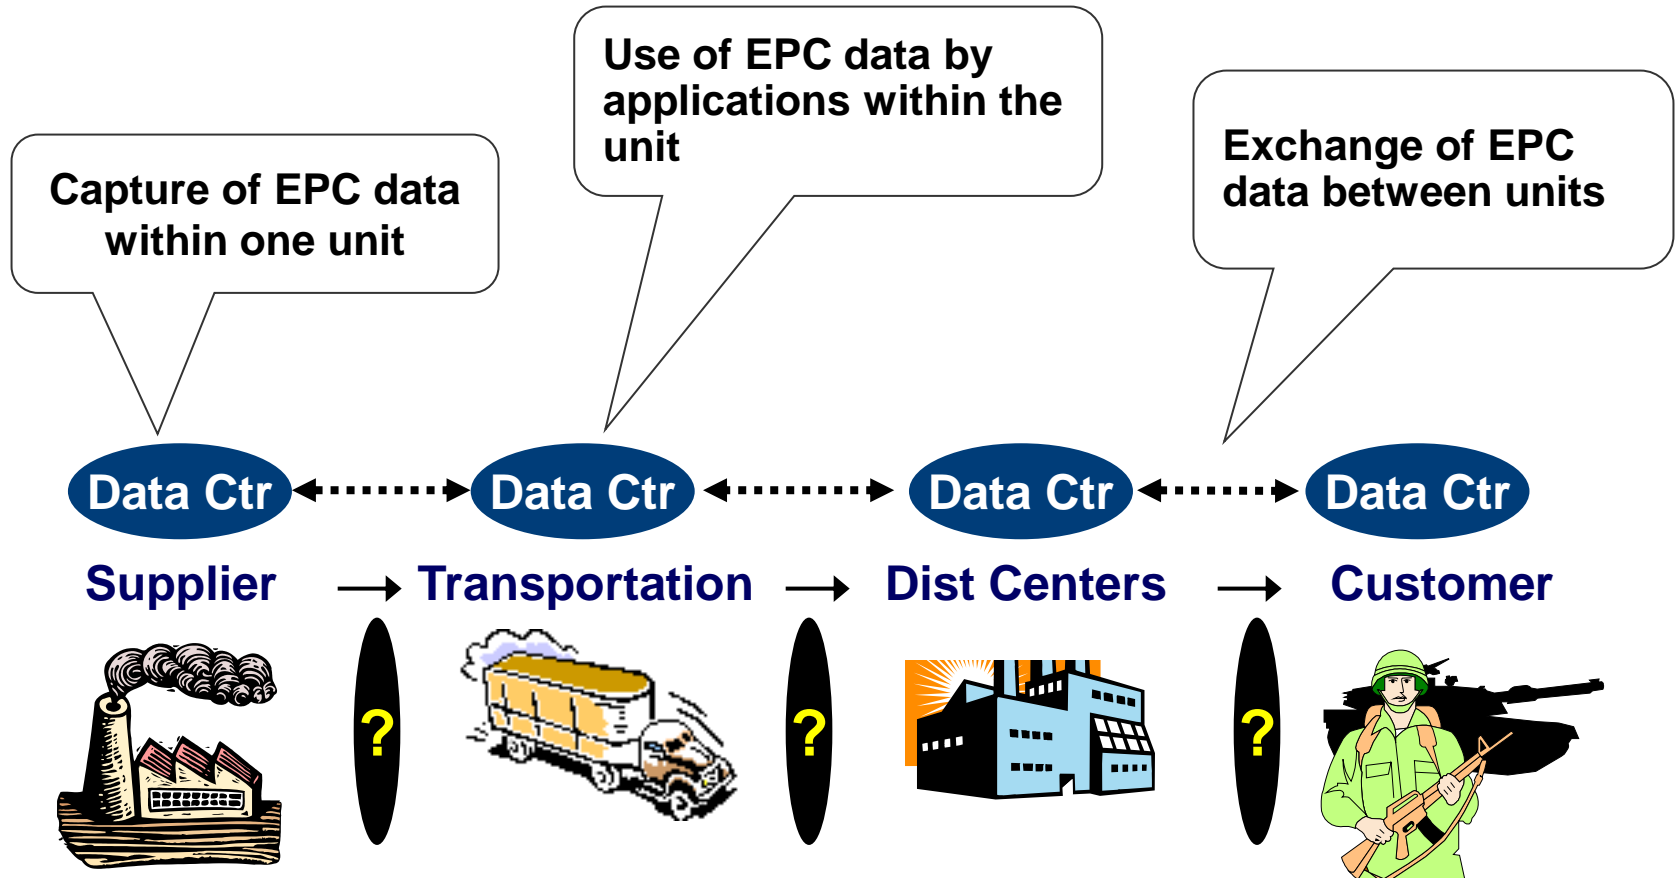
Capture of EPC data within one unit

Use of EPC data by applications within the unit

Exchange of EPC data between units

Data Ctr

Data Ctr

Data Ctr

Data Ctr

Supplier → Transportation → Dist Centers → Customer

?

?

?